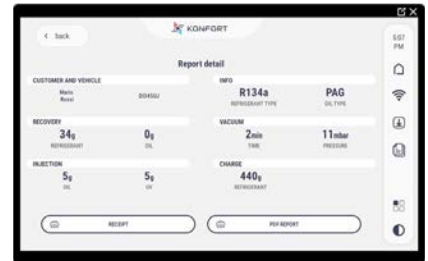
< back

KONFORT

Report detail

CUSTOMER AND VEHICLE

Mario Rossi

DO45GU

INFO

R134a
REFRIGERANT TYPE

PAG
OIL TYPE

RECOVERY

34g
REFRIGERANT

0g
OIL

VACUUM

2min
TIME

11mbar
PRESSURE

INJECTION

5g
OIL

5g
UV

CHARGE

440g
REFRIGERANT

RECEIPT

PDF REPORT

5:07 PM